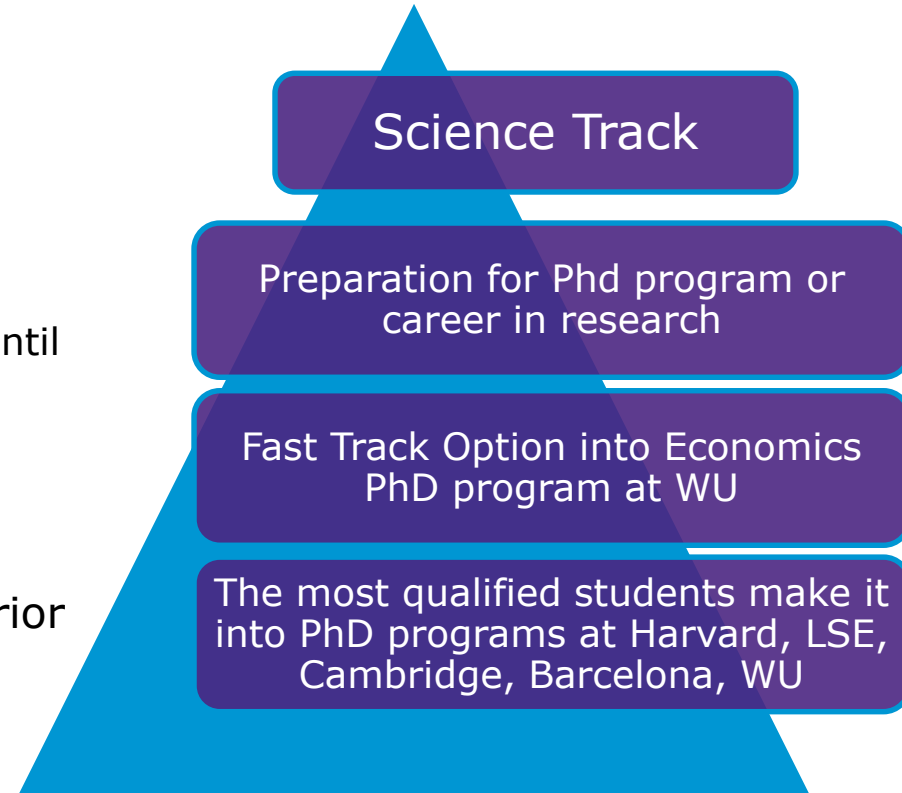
ntil

rior

Science Track

Preparation for Phd program or career in research

Fast Track Option into Economics PhD program at WU

The most qualified students make it into PhD programs at Harvard, LSE, Cambridge, Barcelona, WU